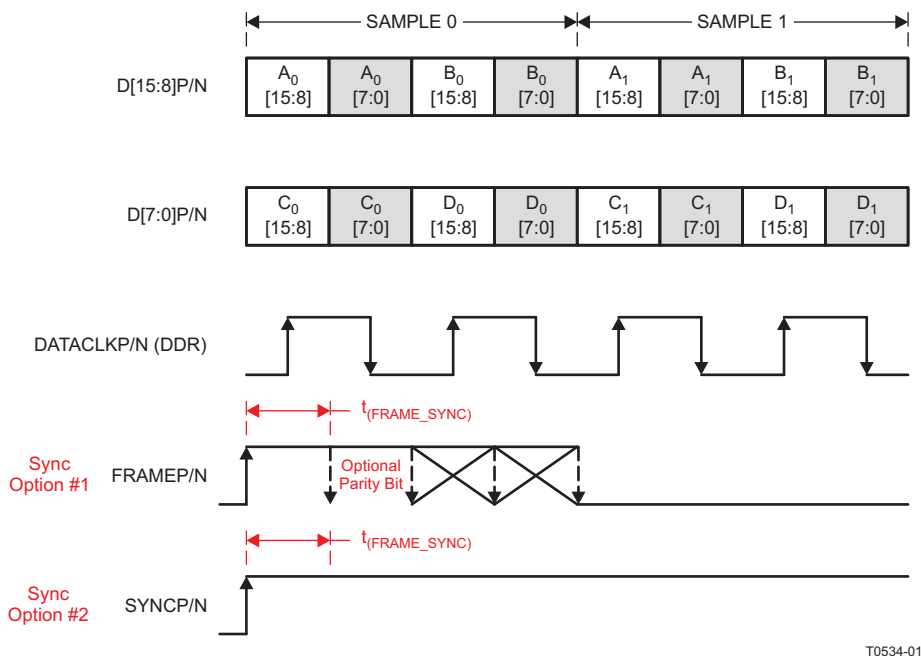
SAMPLE 0

SAMPLE 1

D[15:8]P/N

| $A_0$ [15:8] | $A_0$ [7:0] | $B_0$ [15:8] | $B_0$ [7:0] | $A_1$ [15:8] | $A_1$ [7:0] | $B_1$ [15:8] | $B_1$ [7:0] |
|---|---|---|---|---|---|---|---|

D[7:0]P/N

| $C_0$ [15:8] | $C_0$ [7:0] | $D_0$ [15:8] | $D_0$ [7:0] | $C_1$ [15:8] | $C_1$ [7:0] | $D_1$ [15:8] | $D_1$ [7:0] |
|---|---|---|---|---|---|---|---|

DATACLKP/N (DDR)

$t_{(FRAME\_SYNC)}$

Sync Option #1

FRAMEP/N

Optional Parity Bit

$t_{(FRAME\_SYNC)}$

Sync Option #2

SYNCP/N

T0534-01